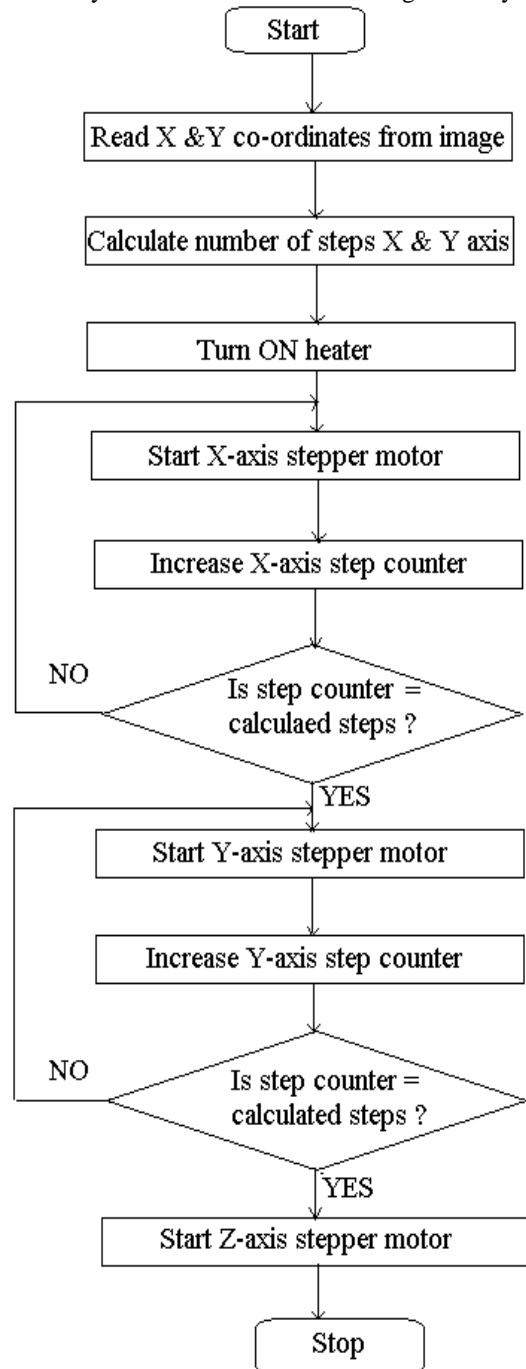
Start

Read X &Y co-ordinates from image

Calculate number of steps X & Y axis

Turn ON heater

Start X-axis stepper motor

Increase X-axis step counter

NO

Is step counter = calculaed steps ?

YES

Start Y-axis stepper motor

Increase Y-axis step counter

NO

Is step counter = calculated steps ?

YES

Start Z-axis stepper motor

Stop